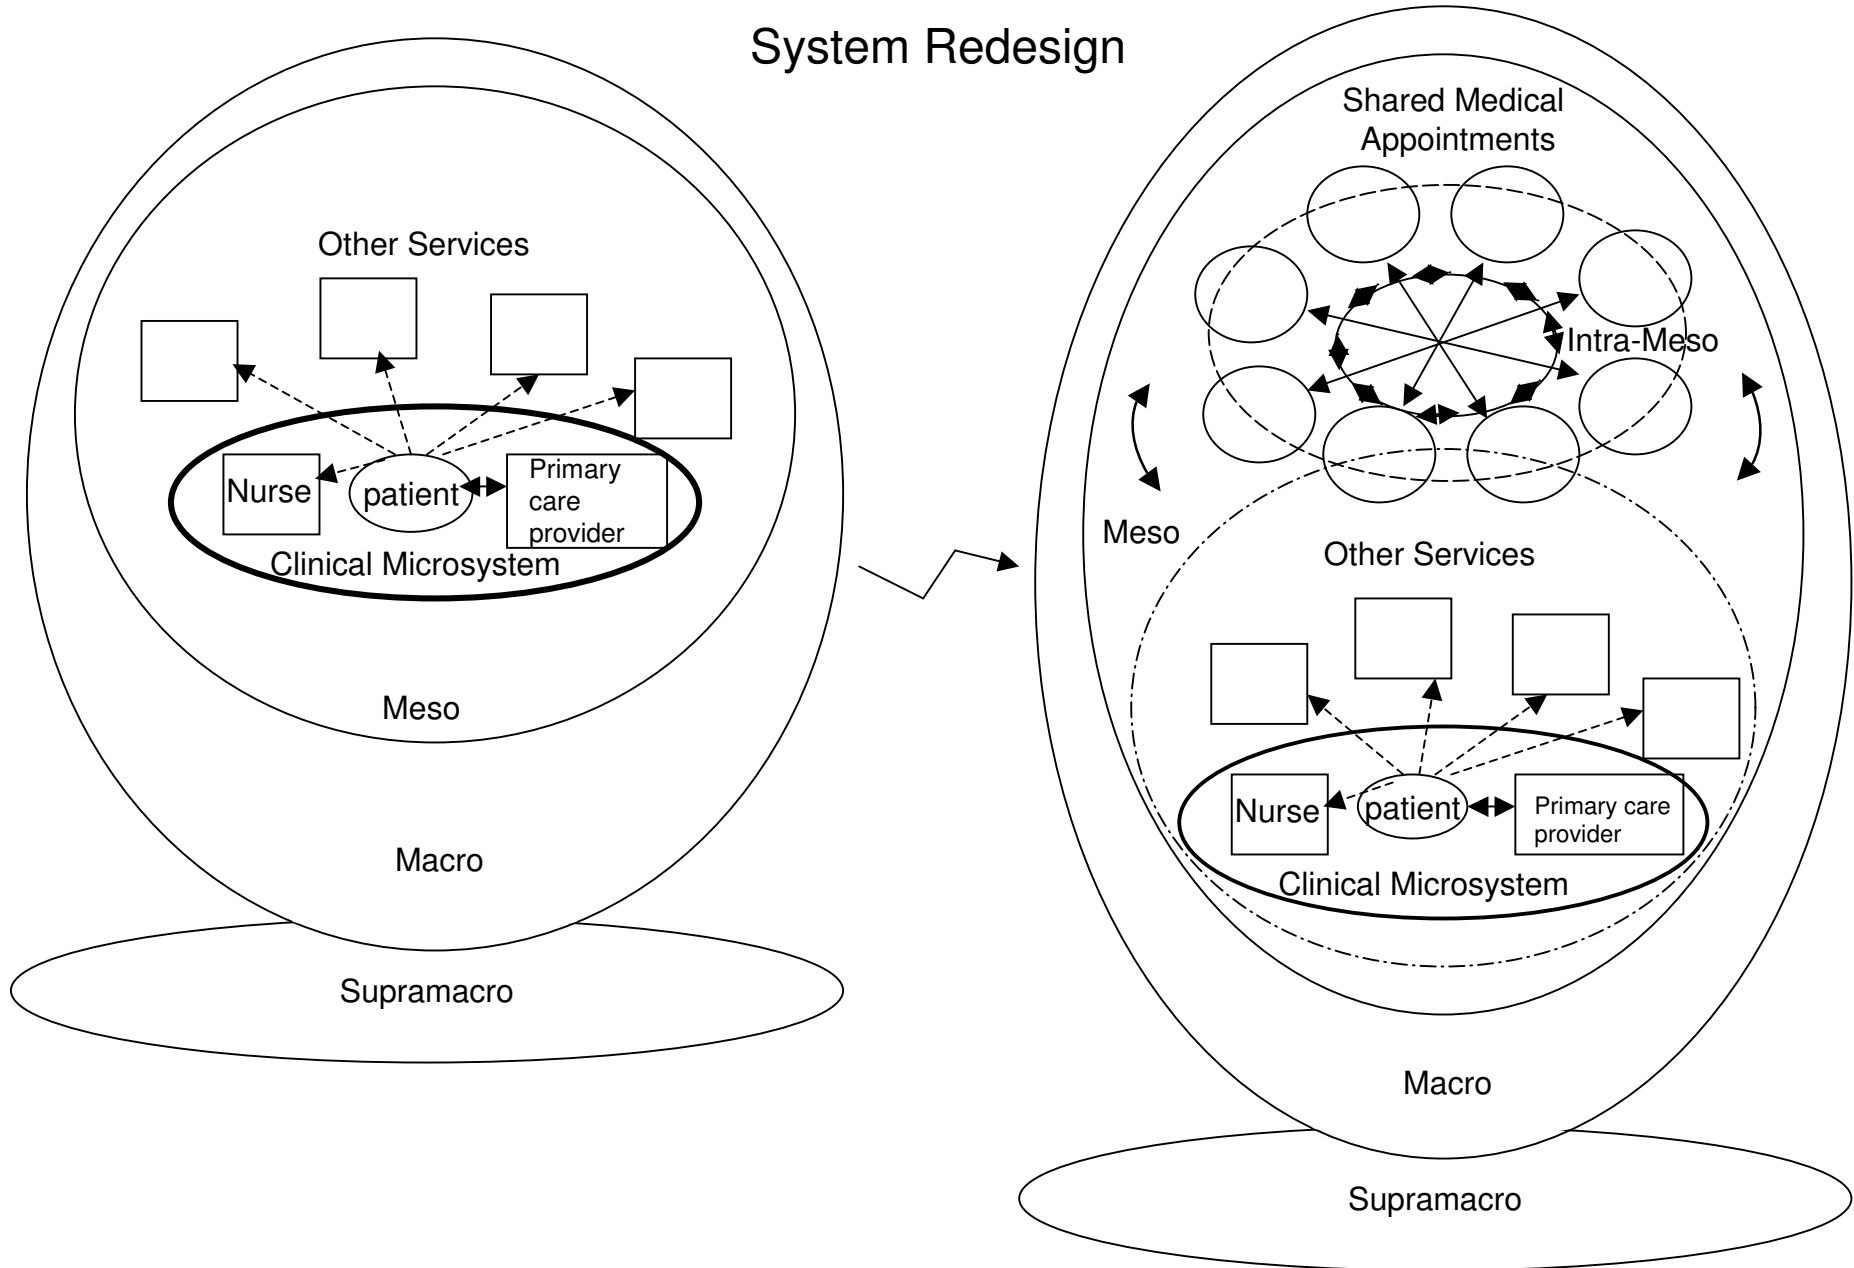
System Redesign

Other Services

Nurse

patient

Primary care provider

Clinical Microsystem

Meso

Macro

Supramacro

Shared Medical Appointments

Intra-Meso

Meso

Other Services

Nurse

patient

Primary care provider

Clinical Microsystem

Macro

Supramacro